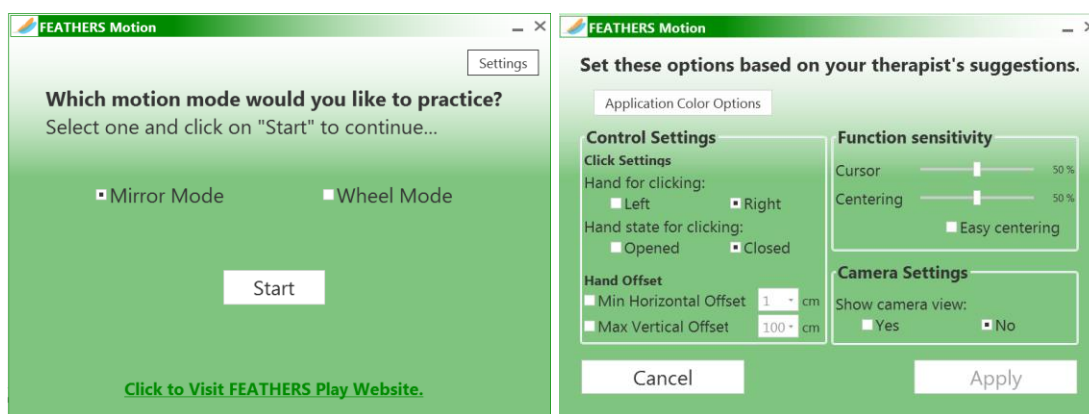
FEATHERS Motion

Settings

Which motion mode would you like to practice?
Select one and click on "Start" to continue...

Mirror Mode
Wheel Mode

Start

Click to Visit FEATHERS Play Website.

FEATHERS Motion

Set these options based on your therapist's suggestions.

Application Color Options

Control Settings
Click Settings
Hand for clicking:
Left
Right
Hand state for clicking:
Opened
Closed
Hand Offset
Min Horizontal Offset 1 cm
Max Vertical Offset 100 cm

Function sensitivity
Cursor 50 %
Centering 50 %
Easy centering

Camera Settings
Show camera view:
Yes
No

Cancel
Apply